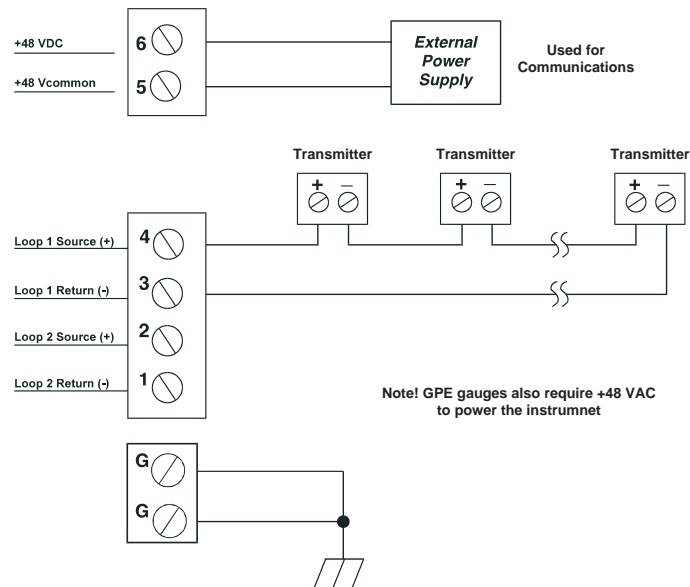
+48 VDC

+48 Vcommon

6

5

External Power Supply

Used for Communications

Transmitter

Transmitter

Transmitter

+ —

+ —

+ —

Loop 1 Source (+)

Loop 1 Return (-)

Loop 2 Source (+)

Loop 2 Return (-)

4

3

2

1

Note! GPE gauges also require +48 VAC to power the instrumnet

G

G